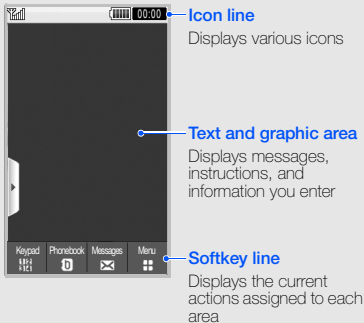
00:00

Icon line
Displays various icons

Text and graphic area
Displays messages, instructions, and information you enter

Keypad Phonebook Messages Menu

Softkey line
Displays the current actions assigned to each area